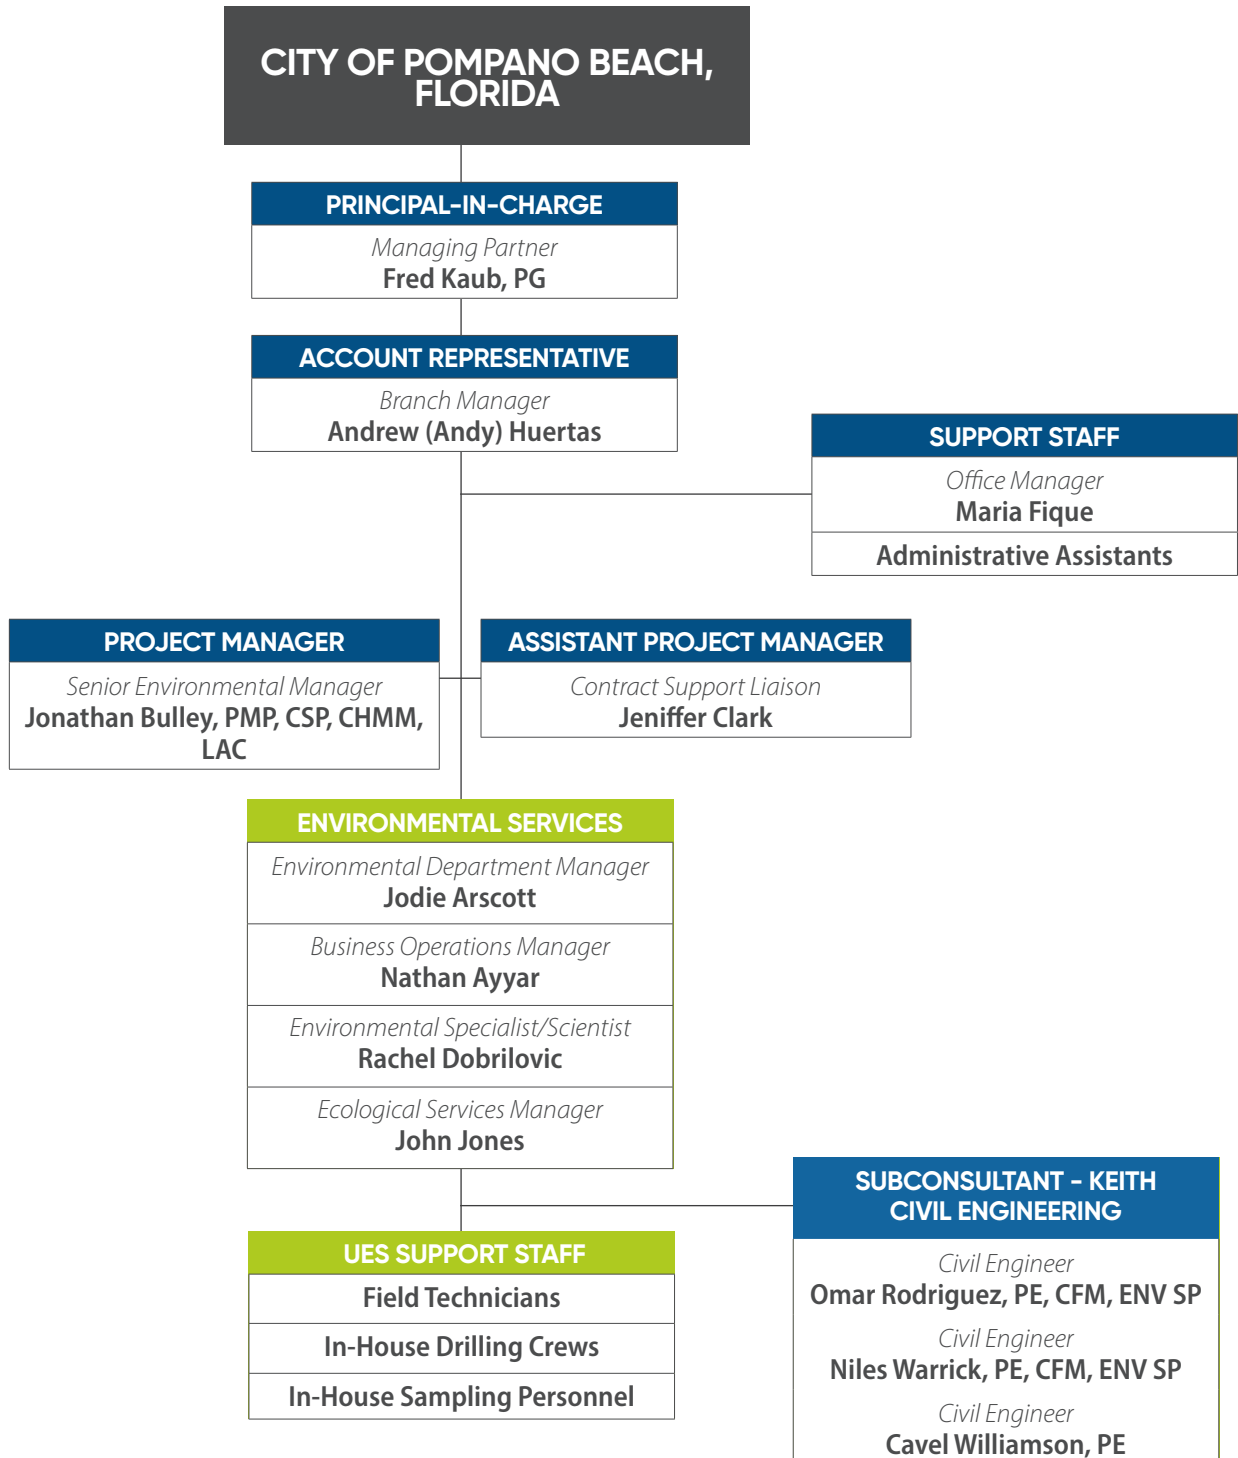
CITY OF POMPANO BEACH, FLORIDA

PRINCIPAL-IN-CHARGE
Managing Partner
Fred Kaub, PG

ACCOUNT REPRESENTATIVE
Branch Manager
Andrew (Andy) Huertas

SUPPORT STAFF
Office Manager
Maria Fique
Administrative Assistants

PROJECT MANAGER
Senior Environmental Manager
Jonathan Bulley, PMP, CSP, CHMM, LAC

ASSISTANT PROJECT MANAGER
Contract Support Liaison
Jeniffer Clark

ENVIRONMENTAL SERVICES
Environmental Department Manager
Jodie Arscott
Business Operations Manager
Nathan Ayyar
Environmental Specialist/Scientist
Rachel Dobrilovic
Ecological Services Manager
John Jones

SUBCONSULTANT - KEITH CIVIL ENGINEERING
Civil Engineer
Omar Rodriguez, PE, CFM, ENV SP
Civil Engineer
Niles Warrick, PE, CFM, ENV SP
Civil Engineer
Cavel Williamson, PE

UES SUPPORT STAFF
Field Technicians
In-House Drilling Crews
In-House Sampling Personnel